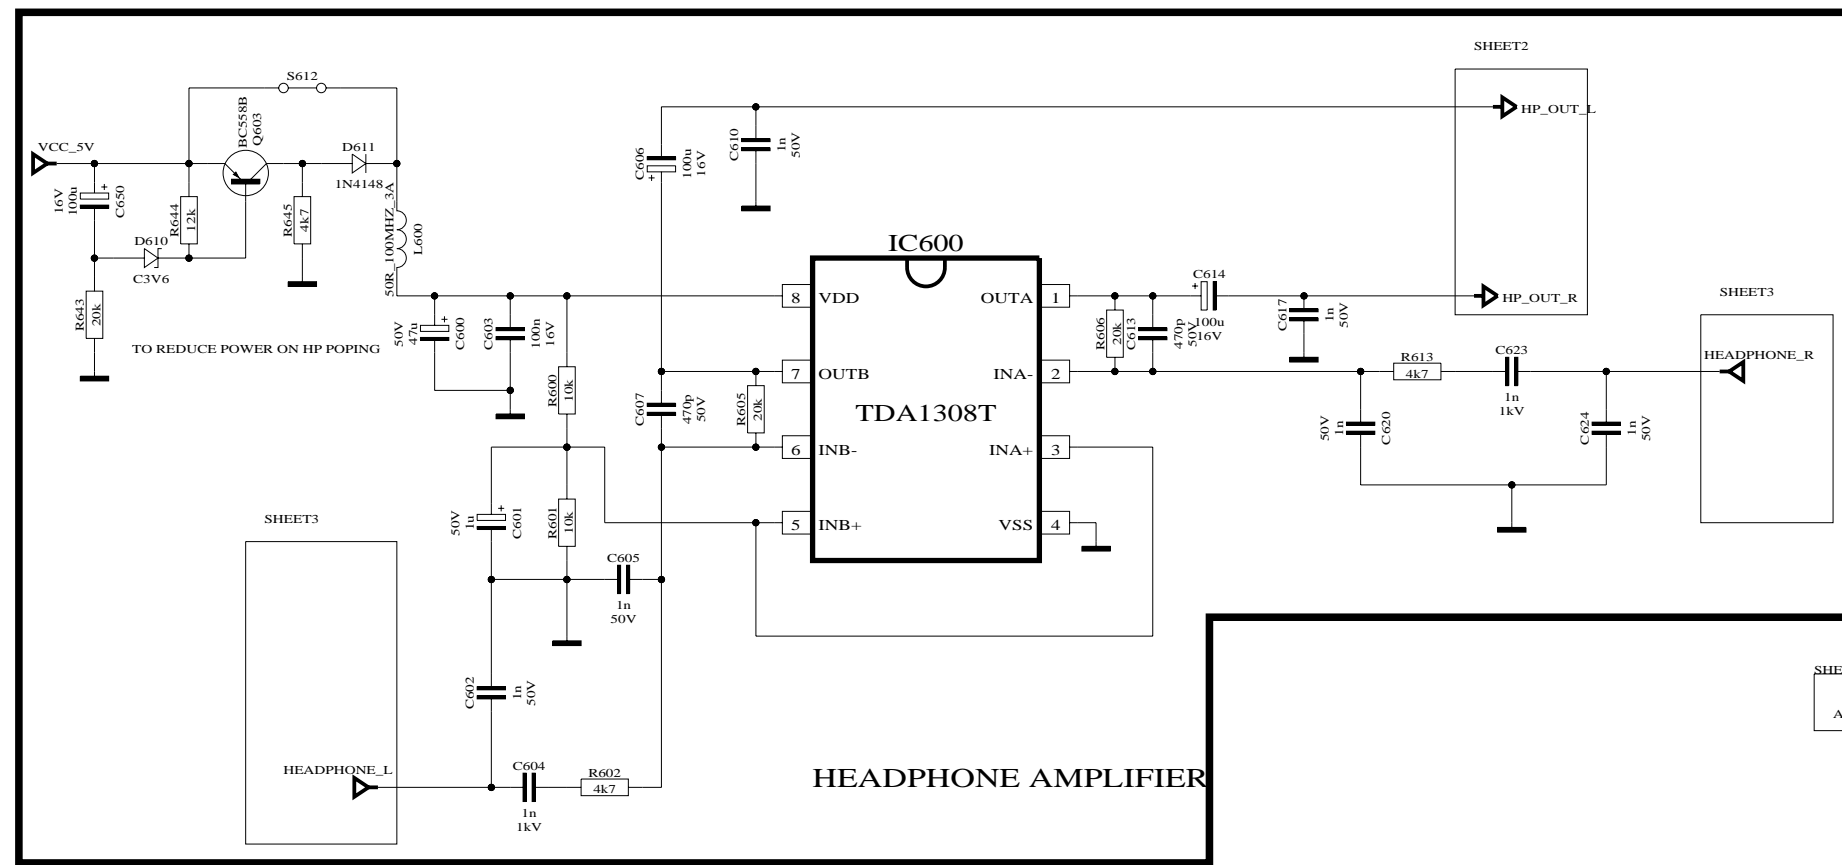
SHEET2

S612

HP_OUT_L

VCC_5V

BC558B
Q603

D611

C606
100u
16V

C610
1n
50V

16V
100u
C650

R644
12k

R645
4k7

1N4148

100MHZ_3A
L600
50R

D610
C3V6

IC600

R643
20k

C614

HP_OUT_R

SHEET3

8 VDD

OUTA 1

TO REDUCE POWER ON HP POPING

50V
47u
C600

C603
100n
16V

R606
20k

C613
470p
50V

100u
16V

C617
1n
50V

HEADPHONE_R

7 OUTB

INA- 2

R613
4k7

C623

R600
10k

1n
1kV

TDA1308T

C607
470p
50V

R605
20k

50V
1n
C620

C624
1n
50V

6 INB-

INA+ 3

SHEET3

50V
1u
C601

R601
10k

5 INB+

VSS 4

C605

1n
50V

SHE

A

C602
1n
50V

HEADPHONE_L

C604

R602
4k7

HEADPHONE AMPLIFIER

1n
1kV